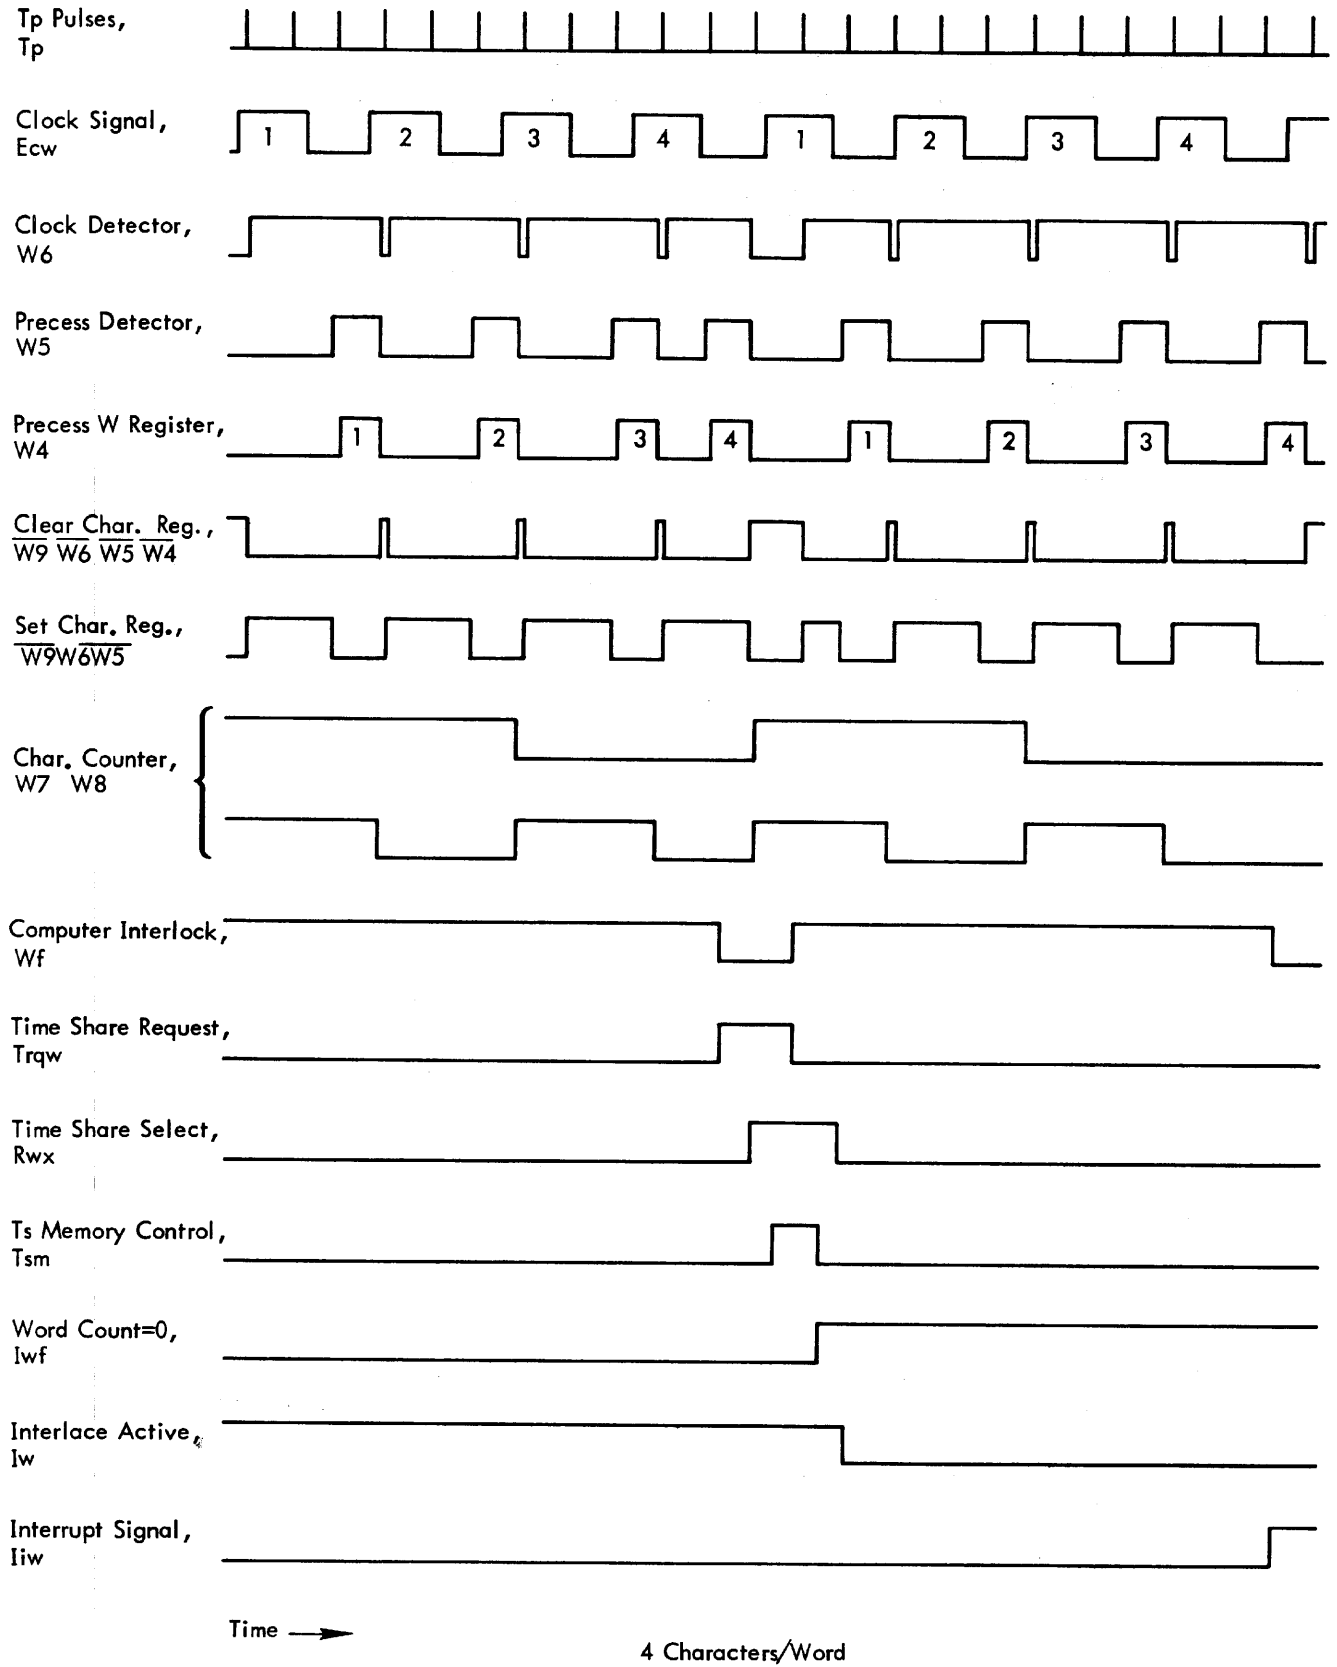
Tp Pulses,
Tp

Clock Signal,
Ecw

1 2 3 4 1 2 3 4

Clock Detector,
W6

Precess Detector,
W5

Precess W Register,
W4

1 2 3 4 1 2 3 4

Clear Char. Reg.,
$\overline{W9}\ \overline{W6}\ \overline{W5}\ \overline{W4}$

Set Char. Reg.,
$\overline{W9W6W5}$

Char. Counter,
W7 W8

Computer Interlock,
Wf

Time Share Request,
Trqw

Time Share Select,
Rwx

Ts Memory Control,
Tsm

Word Count=0,
Iwf

Interlace Active,
Iw

Interrupt Signal,
Iiw

Time →

4 Characters/Word